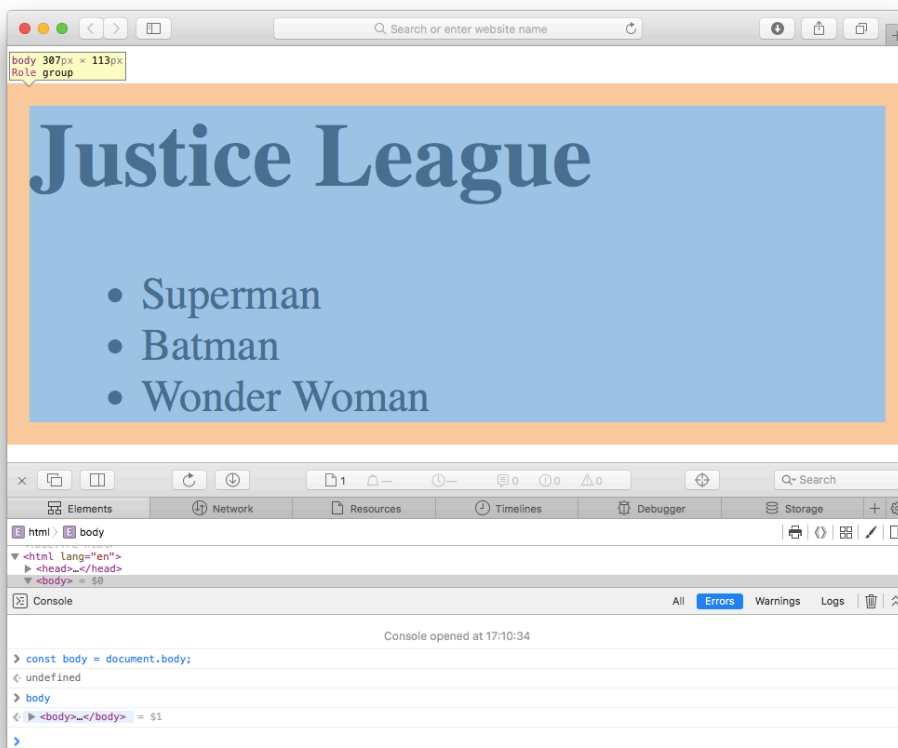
Search or enter website name

body 307px × 113px
Role group

Justice League

- Superman
- Batman
- Wonder Woman

1 — — 0 0 0 Search

Elements Network Resources Timelines Debugger Storage

E html E body

▼ <html lang="en">
▶ <head>…</head>
▼ <body> = $0

Console All Errors Warnings Logs

Console opened at 17:10:34

> const body = document.body;
< undefined
> body
< ▶ <body>…</body> = $1
>